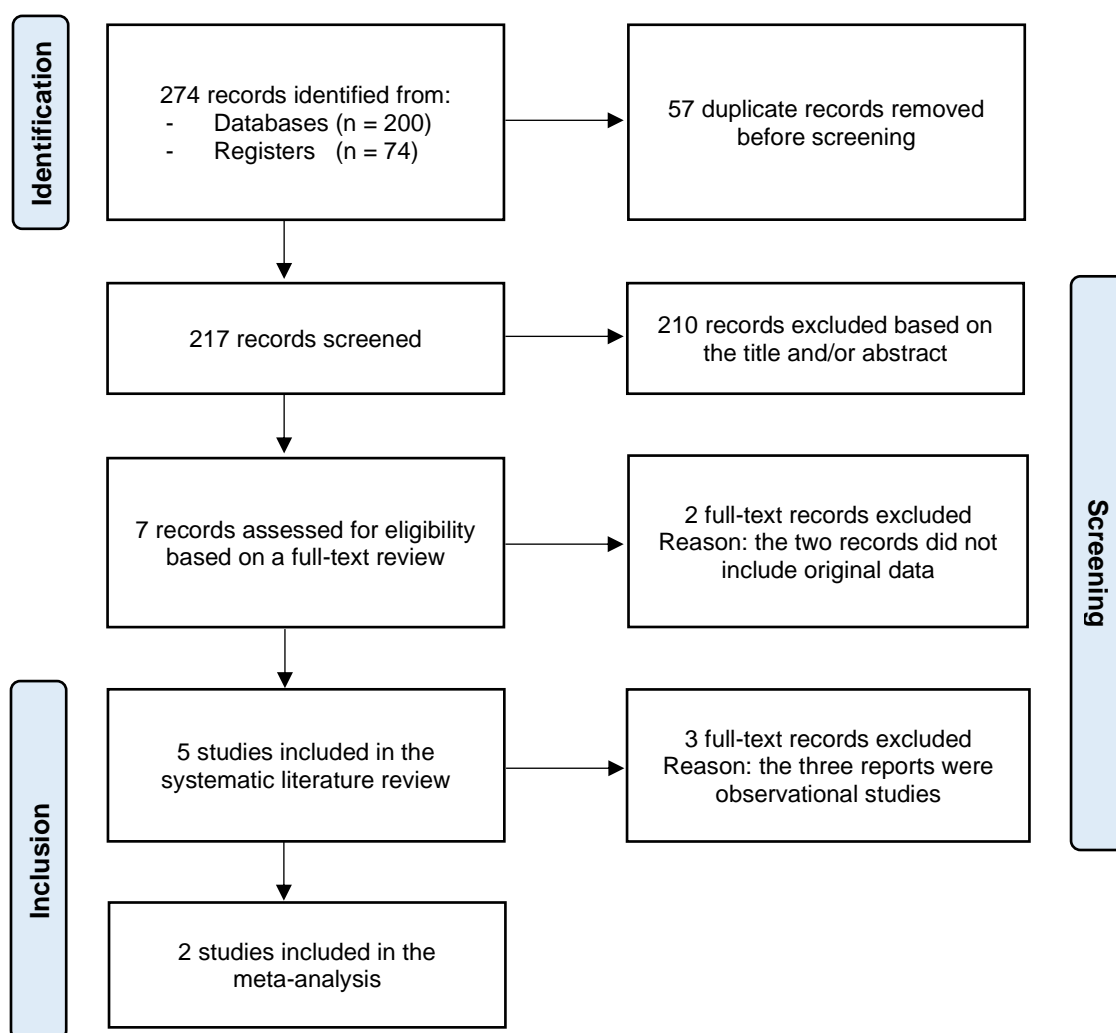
Identification

274 records identified from:
- Databases (n = 200)
- Registers (n = 74)

57 duplicate records removed before screening

217 records screened

210 records excluded based on the title and/or abstract

Screening

7 records assessed for eligibility based on a full-text review

2 full-text records excluded
Reason: the two records did not include original data

Inclusion

5 studies included in the systematic literature review

3 full-text records excluded
Reason: the three reports were observational studies

2 studies included in the meta-analysis